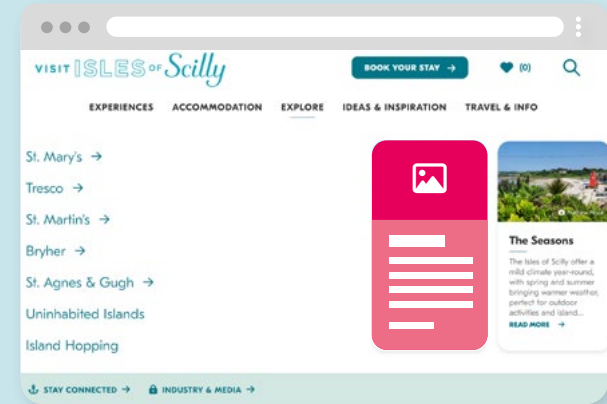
VISIT ISLES OF Scilly

BOOK YOUR STAY →

(0)

EXPERIENCES ACCOMMODATION EXPLORE IDEAS & INSPIRATION TRAVEL & INFO

St. Mary's →

Tresco →

St. Martin's →

Bryher →

St. Agnes & Gugh →

Uninhabited Islands

Island Hopping

The Seasons

The Isles of Scilly offer a mild climate year-round, with spring and summer bringing warmer weather, perfect for outdoor activities and island...

READ MORE →

STAY CONNECTED → INDUSTRY & MEDIA →